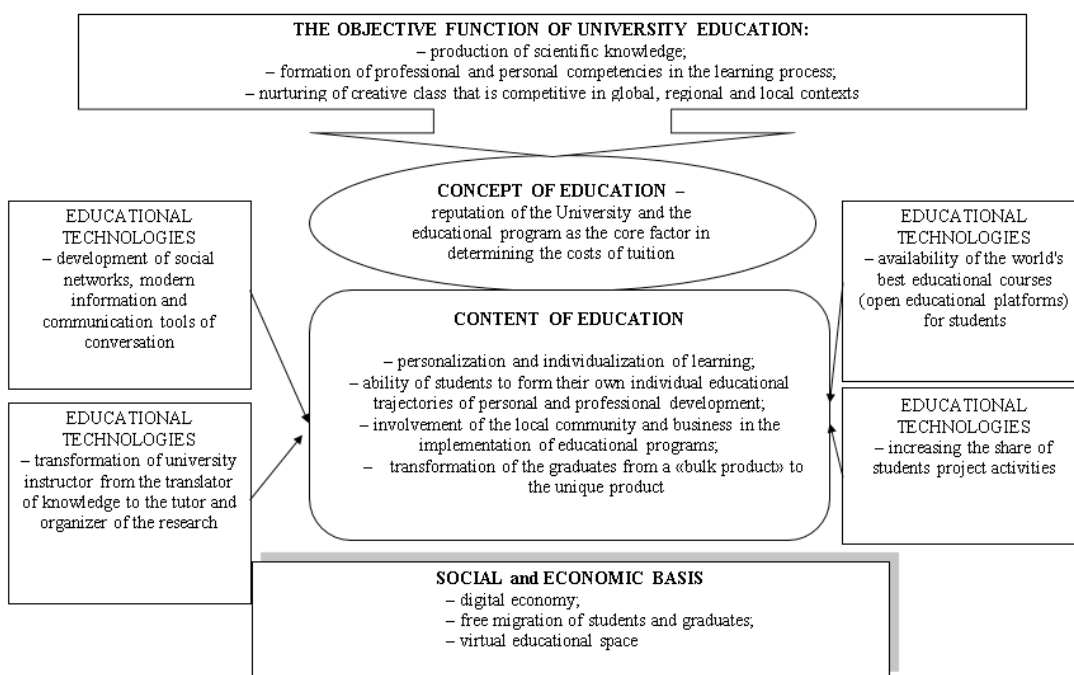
THE OBJECTIVE FUNCTION OF UNIVERSITY EDUCATION:
– production of scientific knowledge;
– formation of professional and personal competencies in the learning process;
– nurturing of creative class that is competitive in global, regional and local contexts

CONCEPT OF EDUCATION –
reputation of the University and the educational program as the core factor in determining the costs of tuition

EDUCATIONAL TECHNOLOGIES
– development of social networks, modern information and communication tools of conversation

EDUCATIONAL TECHNOLOGIES
– transformation of university instructor from the translator of knowledge to the tutor and organizer of the research

CONTENT OF EDUCATION

– personalization and individualization of learning;
– ability of students to form their own individual educational trajectories of personal and professional development;
– involvement of the local community and business in the implementation of educational programs;
– transformation of the graduates from a «bulk product» to the unique product

EDUCATIONAL TECHNOLOGIES
– availability of the world's best educational courses (open educational platforms) for students

EDUCATIONAL TECHNOLOGIES
– increasing the share of students project activities

SOCIAL and ECONOMIC BASIS
– digital economy;
– free migration of students and graduates;
– virtual educational space